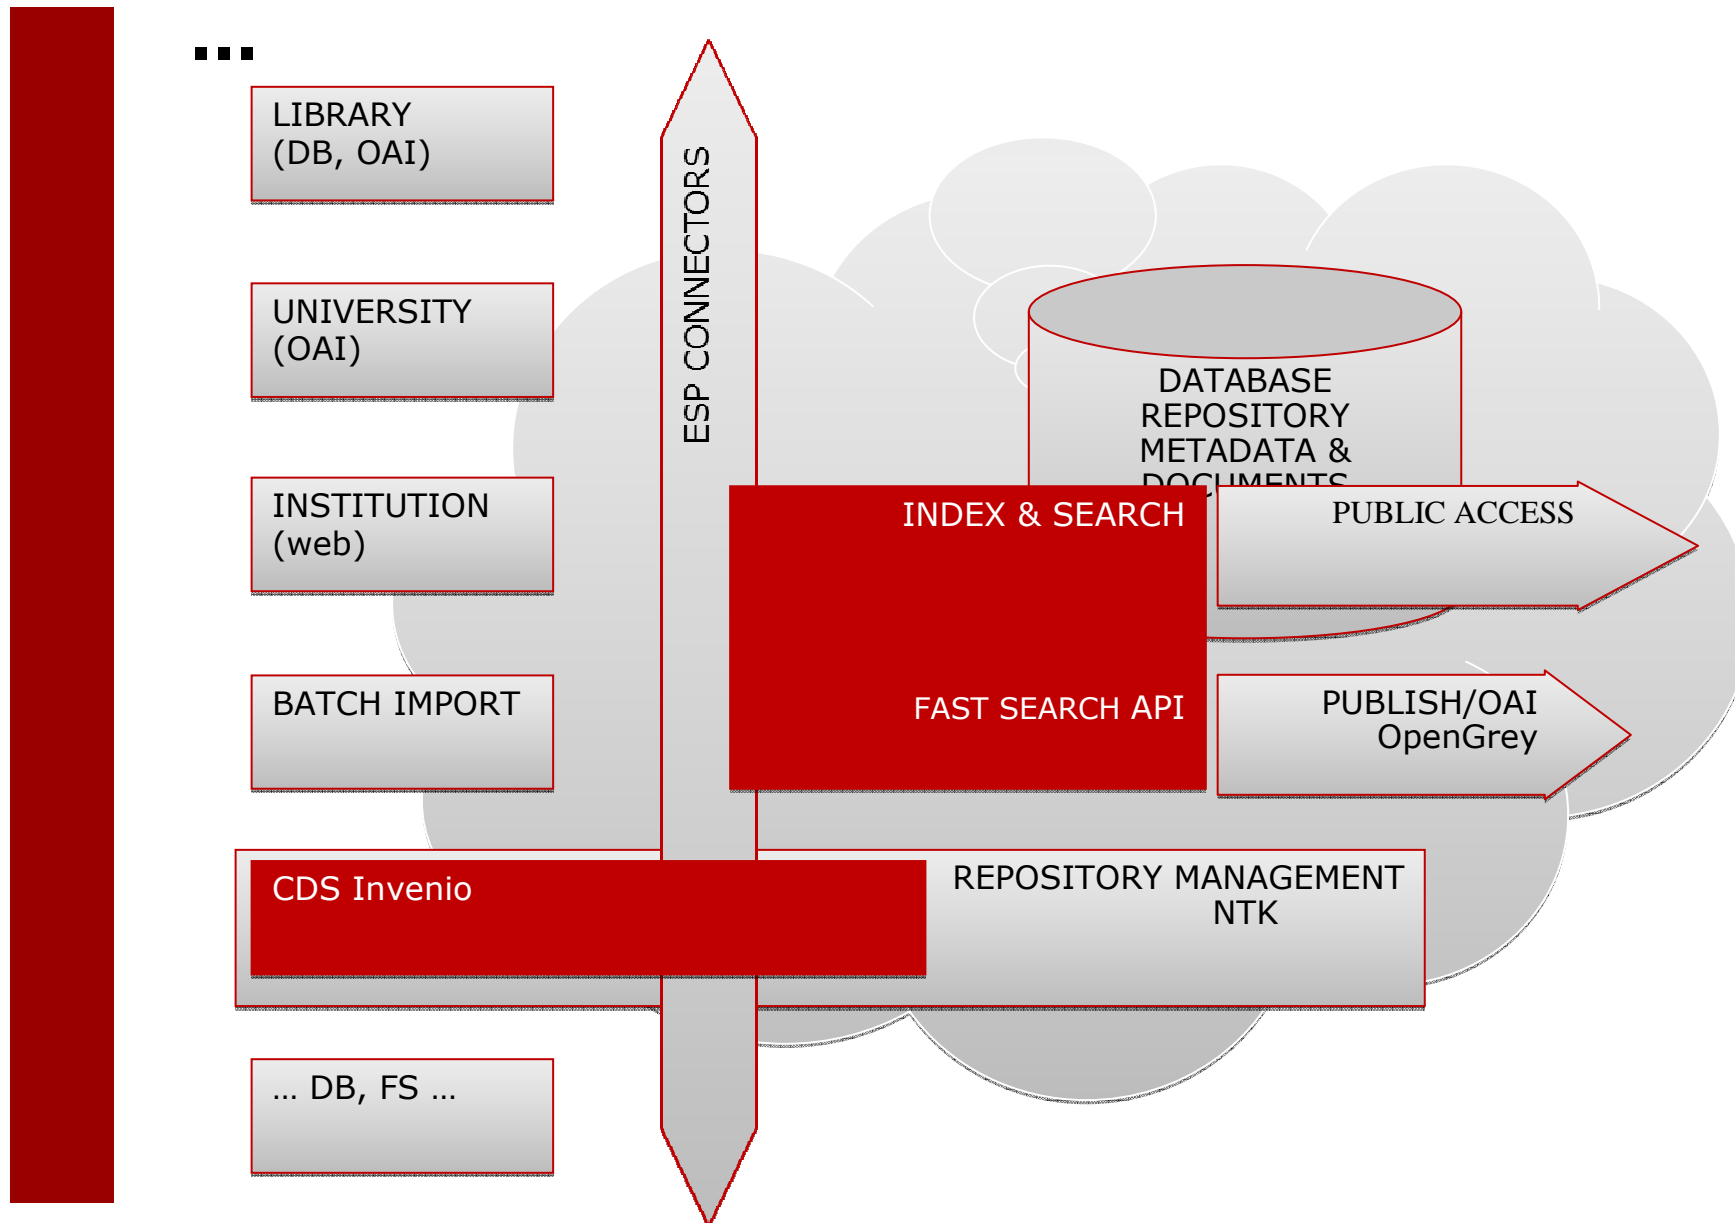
...

LIBRARY
(DB, OAI)

UNIVERSITY
(OAI)

INSTITUTION
(web)

BATCH IMPORT

CDS Invenio

... DB, FS ...

ESP CONNECTORS

DATABASE
REPOSITORY
METADATA &
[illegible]

INDEX & SEARCH

FAST SEARCH API

PUBLIC ACCESS

PUBLISH/OAI
OpenGrey

REPOSITORY MANAGEMENT
NTK